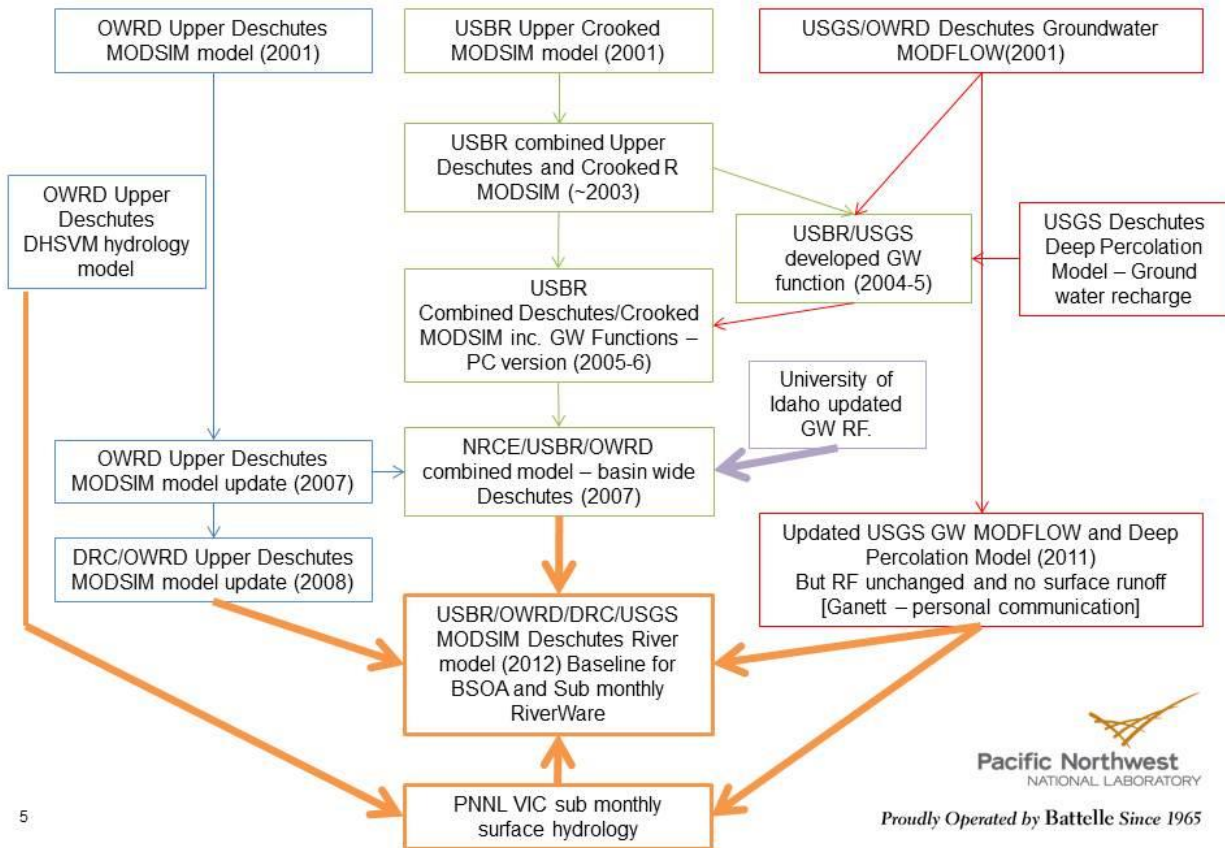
OWRD Upper Deschutes MODSIM model (2001)

USBR Upper Crooked MODSIM model (2001)

USGS/OWRD Deschutes Groundwater MODFLOW(2001)

USBR combined Upper Deschutes and Crooked R MODSIM (~2003)

OWRD Upper Deschutes DHSVM hydrology model

USBR/USGS developed GW function (2004-5)

USGS Deschutes Deep Percolation Model – Ground water recharge

USBR Combined Deschutes/Crooked MODSIM inc. GW Functions – PC version (2005-6)

University of Idaho updated GW RF.

OWRD Upper Deschutes MODSIM model update (2007)

NRCE/USBR/OWRD combined model – basin wide Deschutes (2007)

DRC/OWRD Upper Deschutes MODSIM model update (2008)

Updated USGS GW MODFLOW and Deep Percolation Model (2011) But RF unchanged and no surface runoff [Ganett – personal communication]

USBR/OWRD/DRC/USGS MODSIM Deschutes River model (2012) Baseline for BSOA and Sub monthly RiverWare

PNNL VIC sub monthly surface hydrology

Pacific Northwest NATIONAL LABORATORY

Proudly Operated by Battelle Since 1965

5